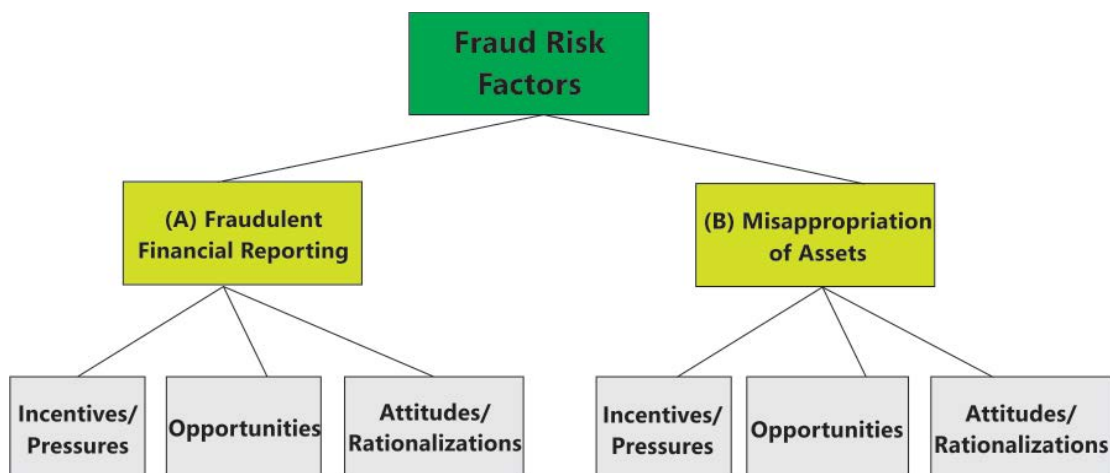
Fraud Risk Factors

(A) Fraudulent Financial Reporting

(B) Misappropriation of Assets

Incentives/ Pressures

Opportunities

Attitudes/ Rationalizations

Incentives/ Pressures

Opportunities

Attitudes/ Rationalizations